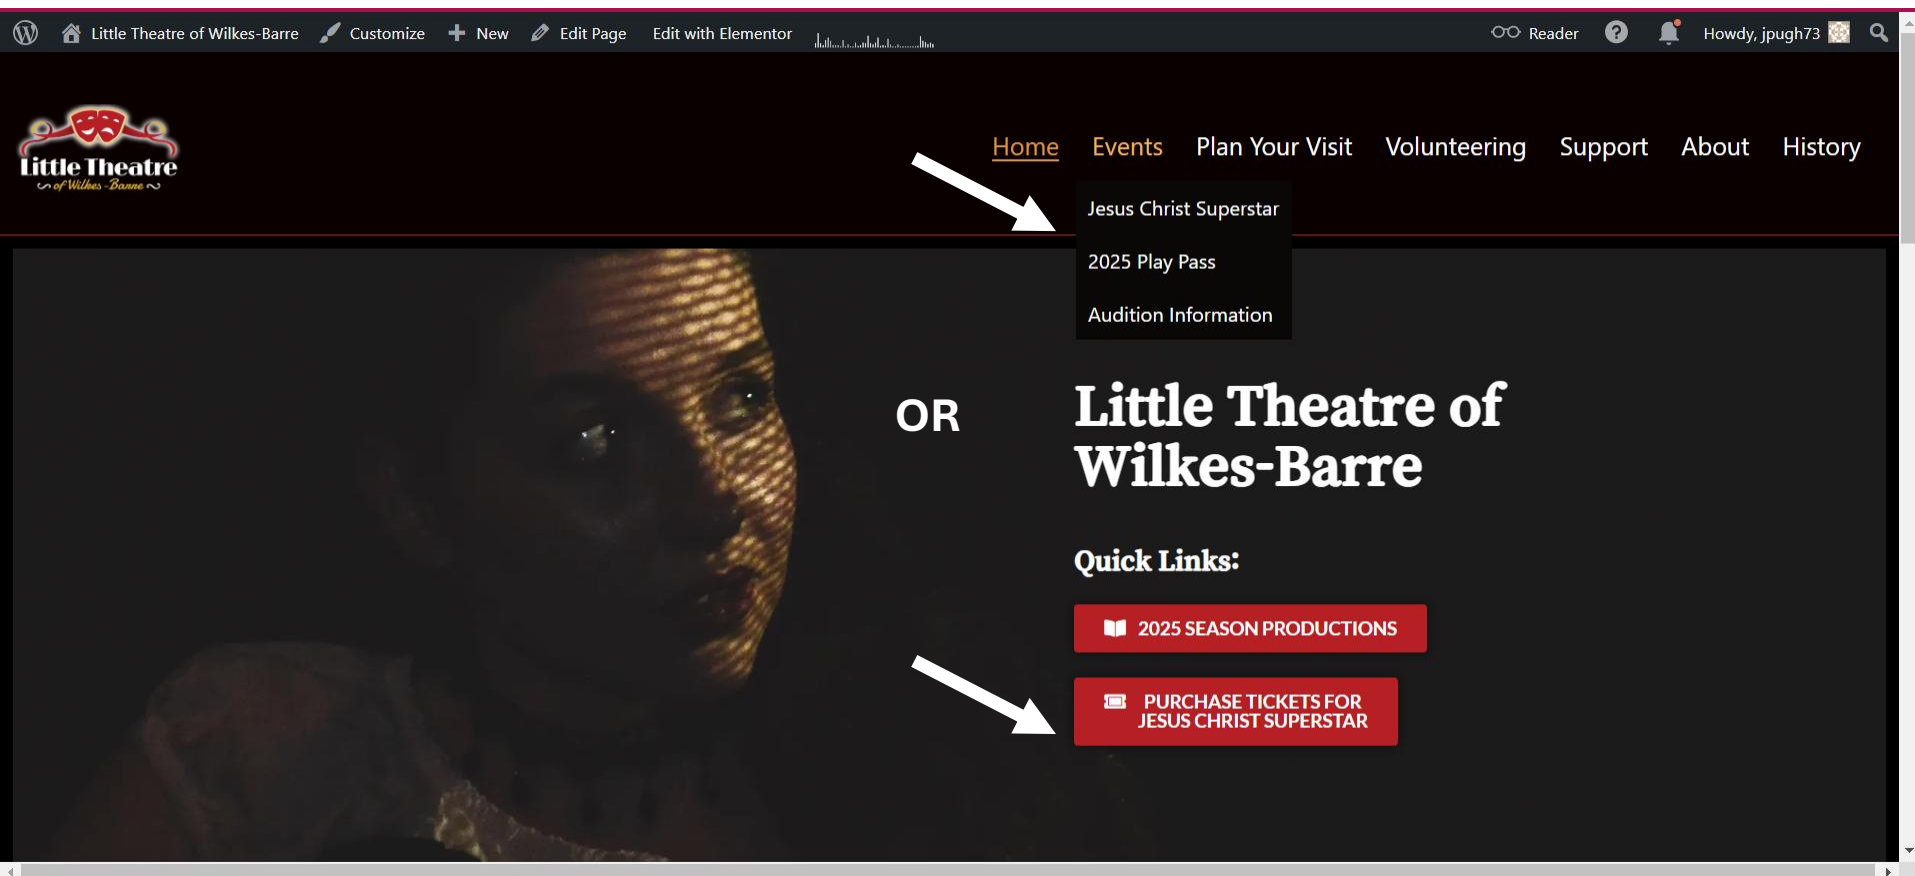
Little Theatre of Wilkes-Barre Customize New Edit Page Edit with Elementor

Reader Howdy, jpugh73

Little Theatre of Wilkes-Barre

Home Events Plan Your Visit Volunteering Support About History

Jesus Christ Superstar
2025 Play Pass
Audition Information

OR

Little Theatre of Wilkes-Barre

Quick Links:

2025 SEASON PRODUCTIONS

PURCHASE TICKETS FOR JESUS CHRIST SUPERSTAR